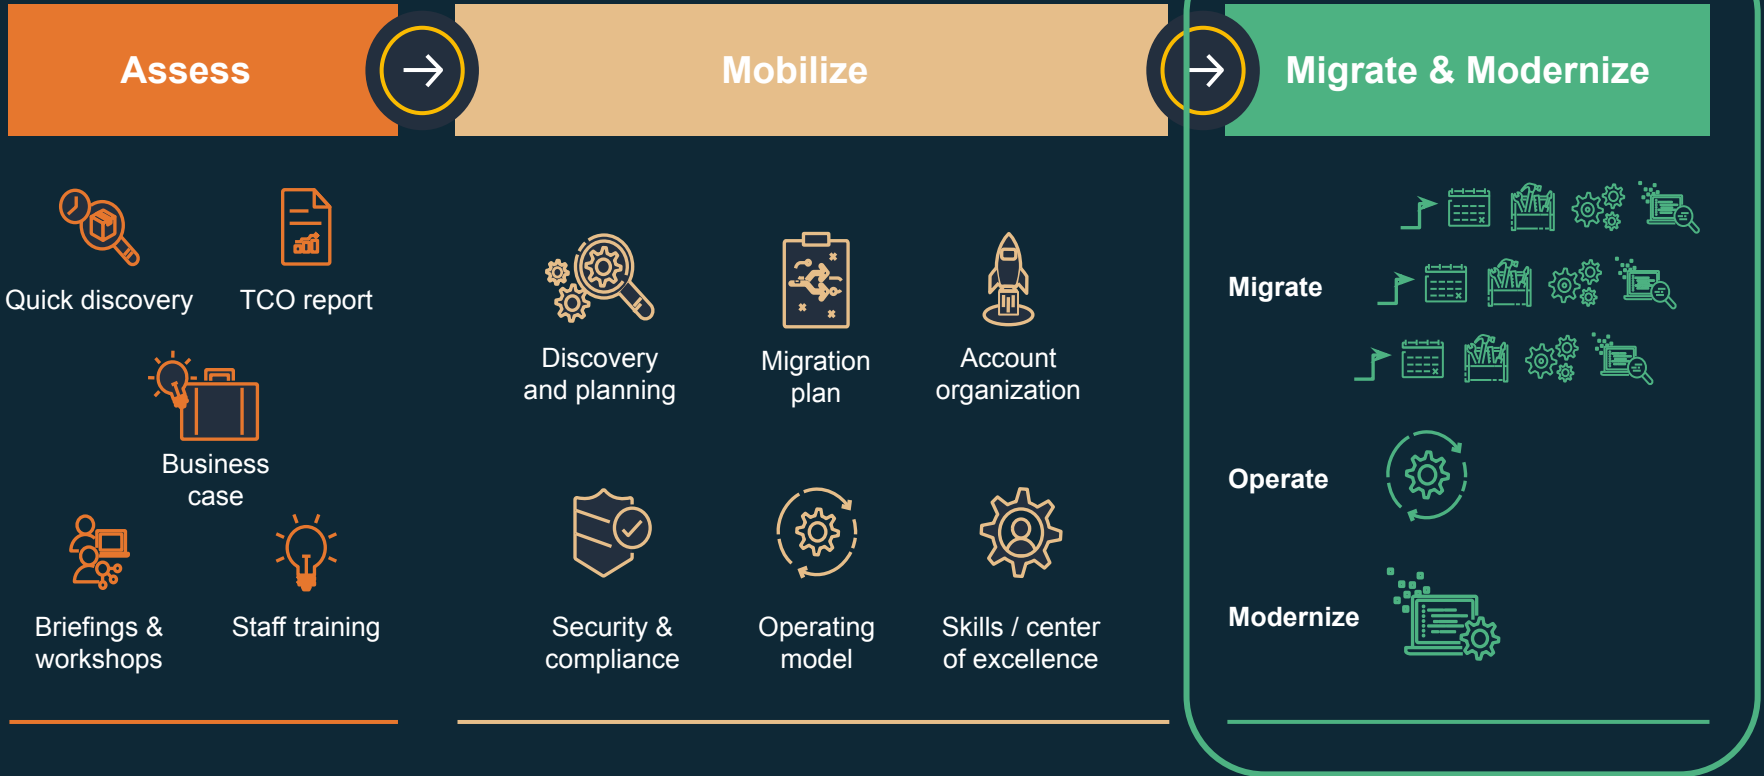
Assess

Mobilize

Migrate & Modernize

Quick discovery

TCO report

Business case

Briefings & workshops

Staff training

Discovery and planning

Migration plan

Account organization

Security & compliance

Operating model

Skills / center of excellence

Migrate

Operate

Modernize